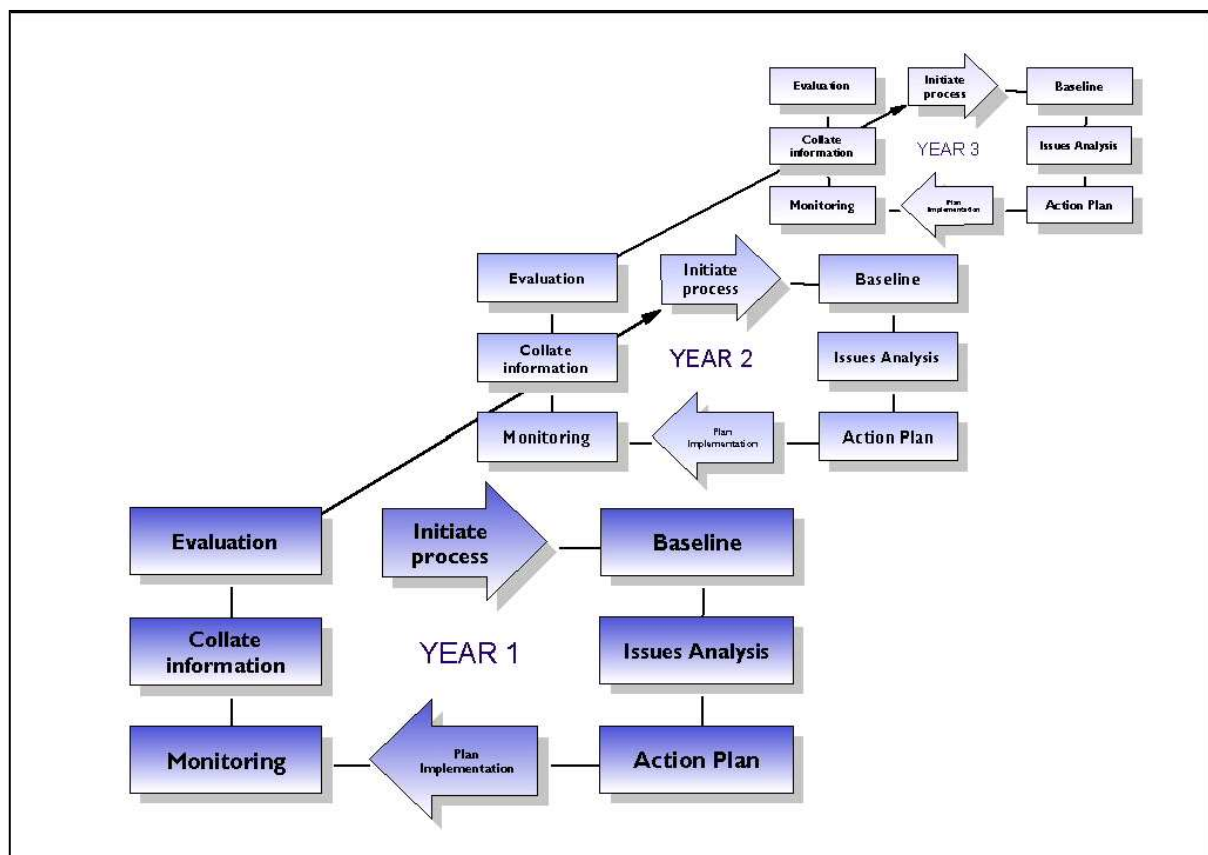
Evaluation

Initiate process

Baseline

Collate information

YEAR 3

Issues Analysis

Monitoring

Plan Implementation

Action Plan

Evaluation

Initiate process

Baseline

Collate information

YEAR 2

Issues Analysis

Monitoring

Plan Implementation

Action Plan

Evaluation

Initiate process

Baseline

Collate information

YEAR 1

Issues Analysis

Monitoring

Plan Implementation

Action Plan